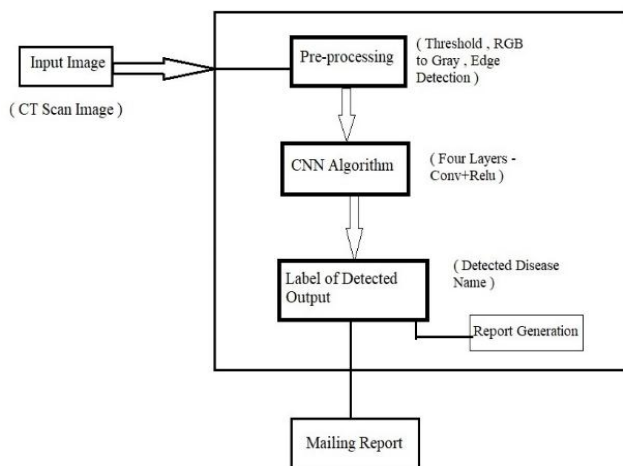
Input Image

( CT Scan Image )

Pre-processing

( Threshold , RGB to Gray , Edge Detection )

CNN Algorithm

( Four Layers - Conv+Relu )

Label of Detected Output

( Detected Disease Name )

Report Generation

Mailing Report